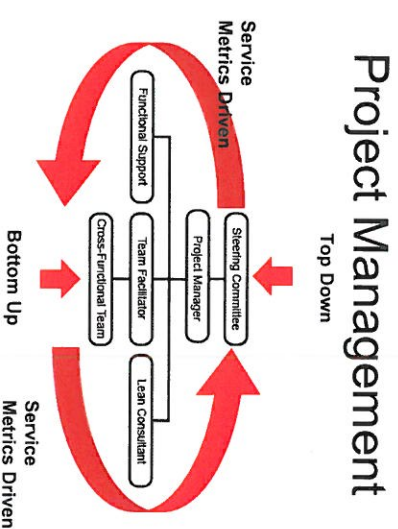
Project Management

Top Down

Service Metrics Driven

Steering Committee

Project Manager

Functional Support

Team Facilitator

Lean Consultant

Cross-Functional Team

Bottom Up

Service Metrics Driven